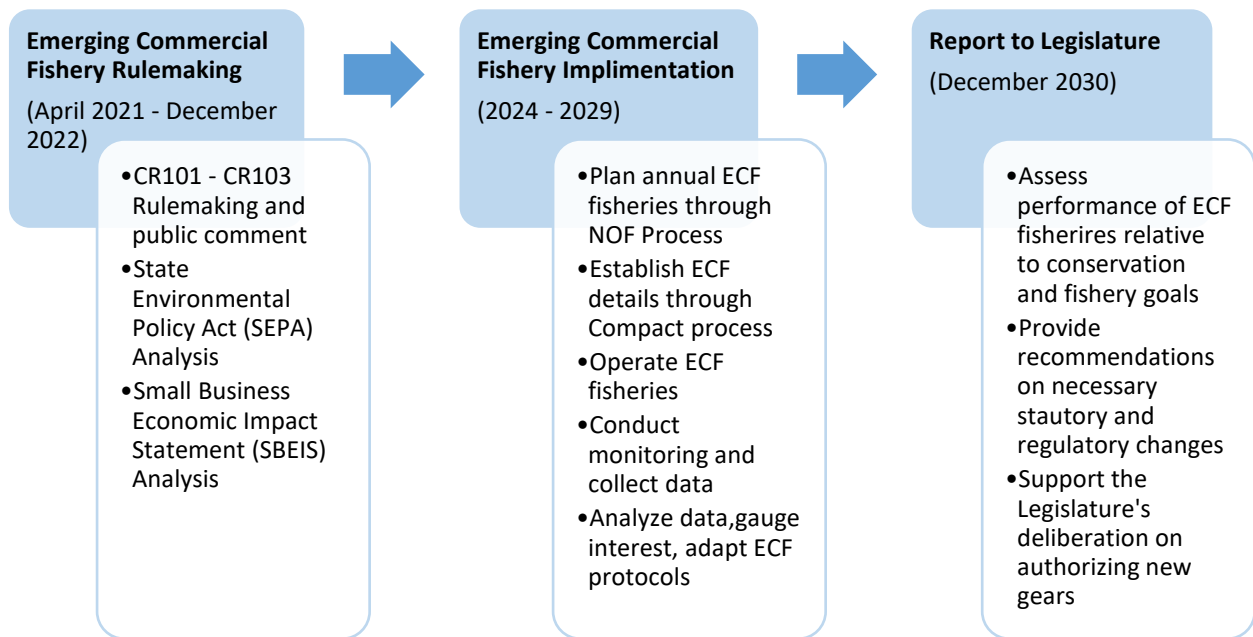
**Emerging Commercial Fishery Rulemaking**

(April 2021 - December 2022)

•CR101 - CR103 Rulemaking and public comment
•State Environmental Policy Act (SEPA) Analysis
•Small Business Economic Impact Statement (SBEIS) Analysis

**Emerging Commercial Fishery Implimentation**

(2024 - 2029)

•Plan annual ECF fisheries through NOF Process
•Establish ECF details through Compact process
•Operate ECF fisheries
•Conduct monitoring and collect data
•Analyze data,gauge interest, adapt ECF protocols

**Report to Legislature**

(December 2030)

•Assess performance of ECF fisherires relative to conservation and fishery goals
•Provide recommendations on necessary stautory and regulatory changes
•Support the Legislature's deliberation on authorizing new gears